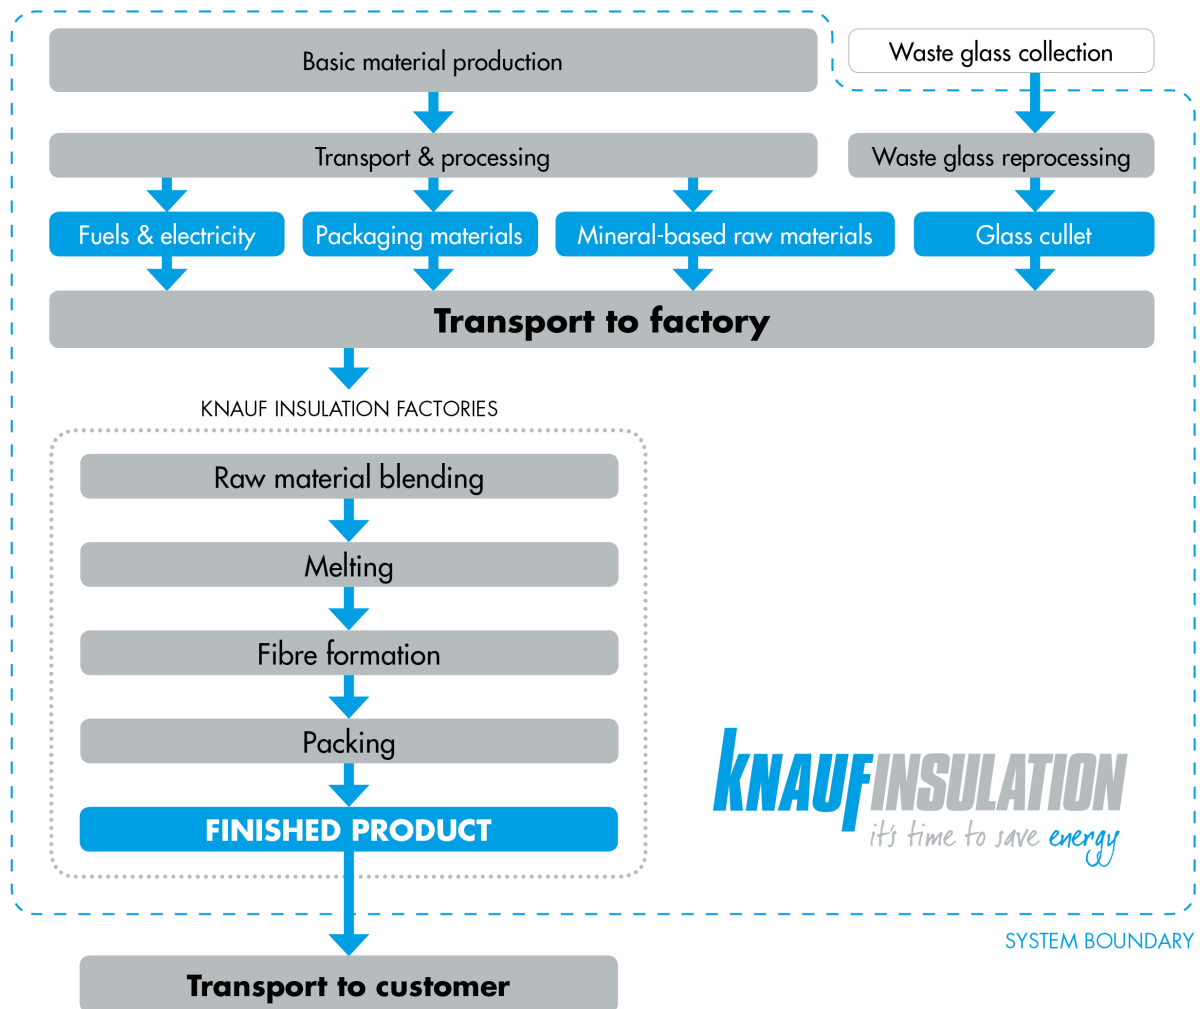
Basic material production

Waste glass collection

Transport & processing

Waste glass reprocessing

Fuels & electricity

Packaging materials

Mineral-based raw materials

Glass cullet

Transport to factory

KNAUF INSULATION FACTORIES

Raw material blending

Melting

Fibre formation

Packing

FINISHED PRODUCT

KNAUF INSULATION
it's time to save energy

SYSTEM BOUNDARY

Transport to customer